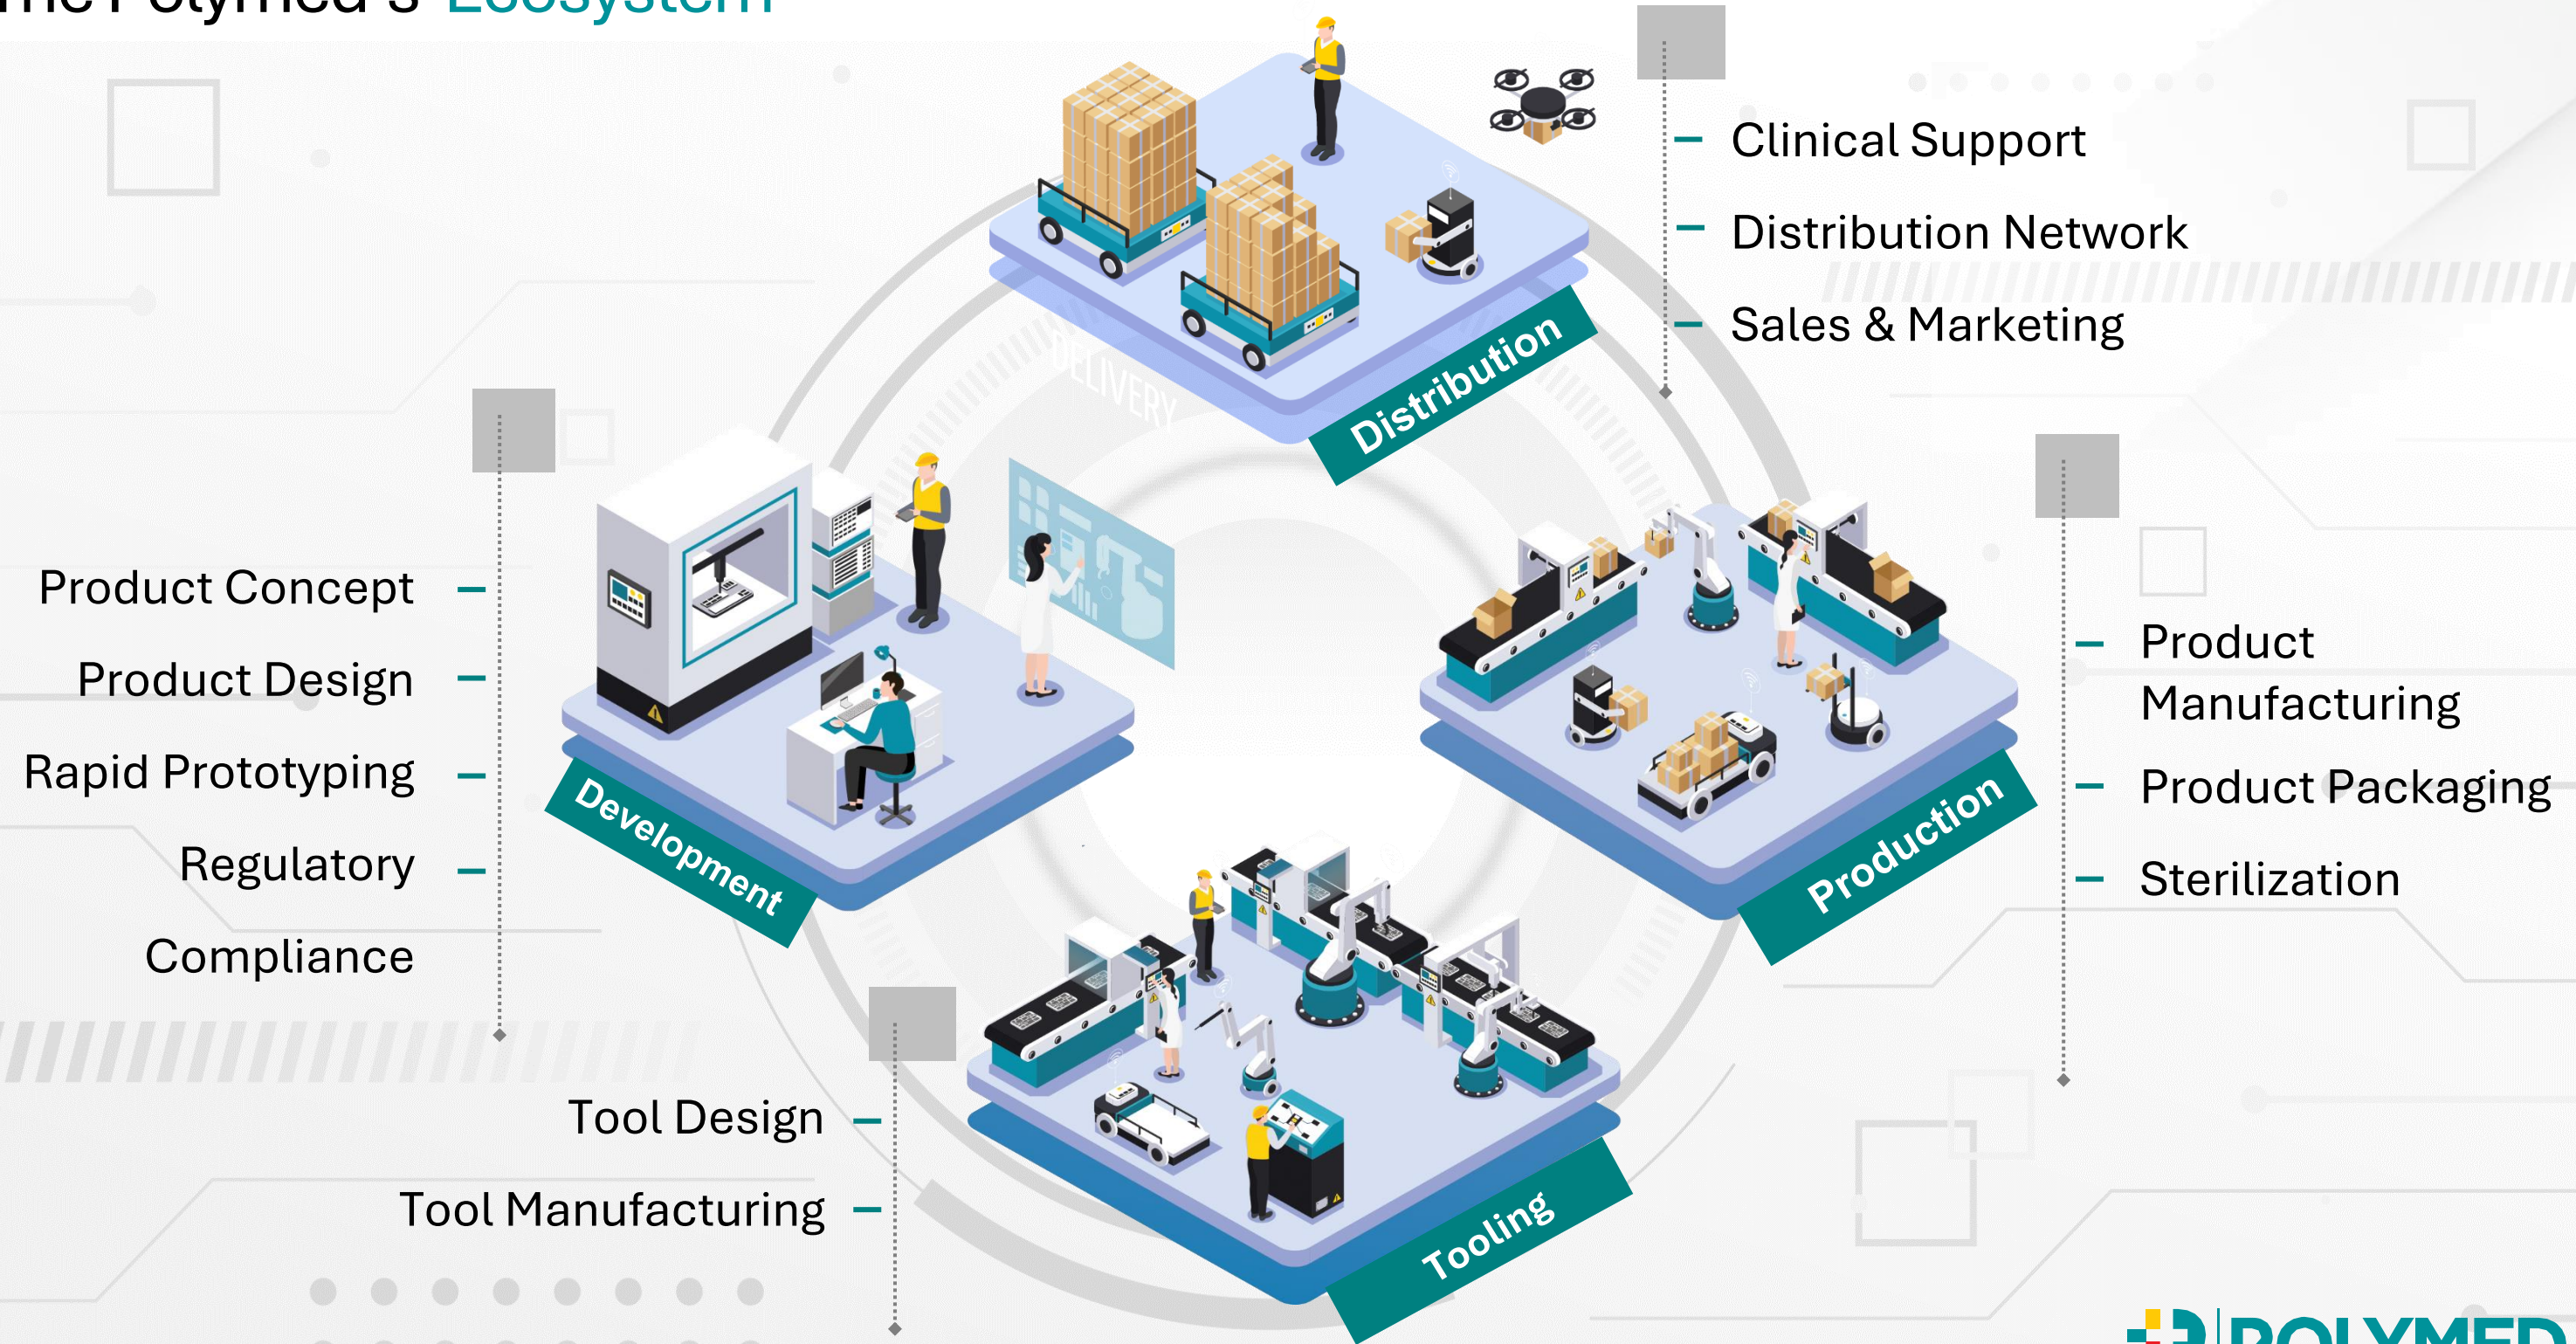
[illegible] Ecosystem

Clinical Support
Distribution Network
Sales & Marketing

Distribution

DELIVERY

Product Concept
Product Design
Rapid Prototyping
Regulatory
Compliance

Development

Product Manufacturing
Product Packaging
Sterilization

Production

Tool Design
Tool Manufacturing

Tooling

POLYMED